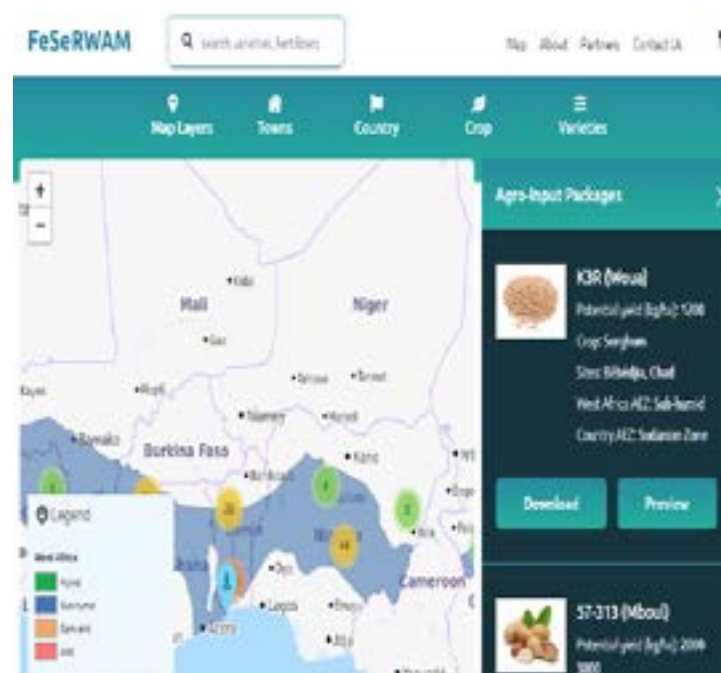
FeSeRWAM

search varieties, fertilizers

Map About Partners Contact Us

Map Layers Towns Country Crop Varieties

+
−

Kidal
Mali
Niger
Gao
Kayes
Mopti
Agadez
Tahoua
Zinder
Bamako
Niamey
Maradi
Burkina Faso
Kano
Lagos
Cameroon
Accra

Legend
West Africa
Humid
Semi-humid
Semi-arid
Arid

Agro-Input Packages

K3R (Woua)
Potential yield (kg/ha): 1200
Crop: Sorghum
Sites: Bébédjia, Chad
West Africa AEZ: Sub-humid
Country AEZ: Sudanian Zone

Download
Preview

57-313 (Mboul)
Potential yield (kg/ha): 2000
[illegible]